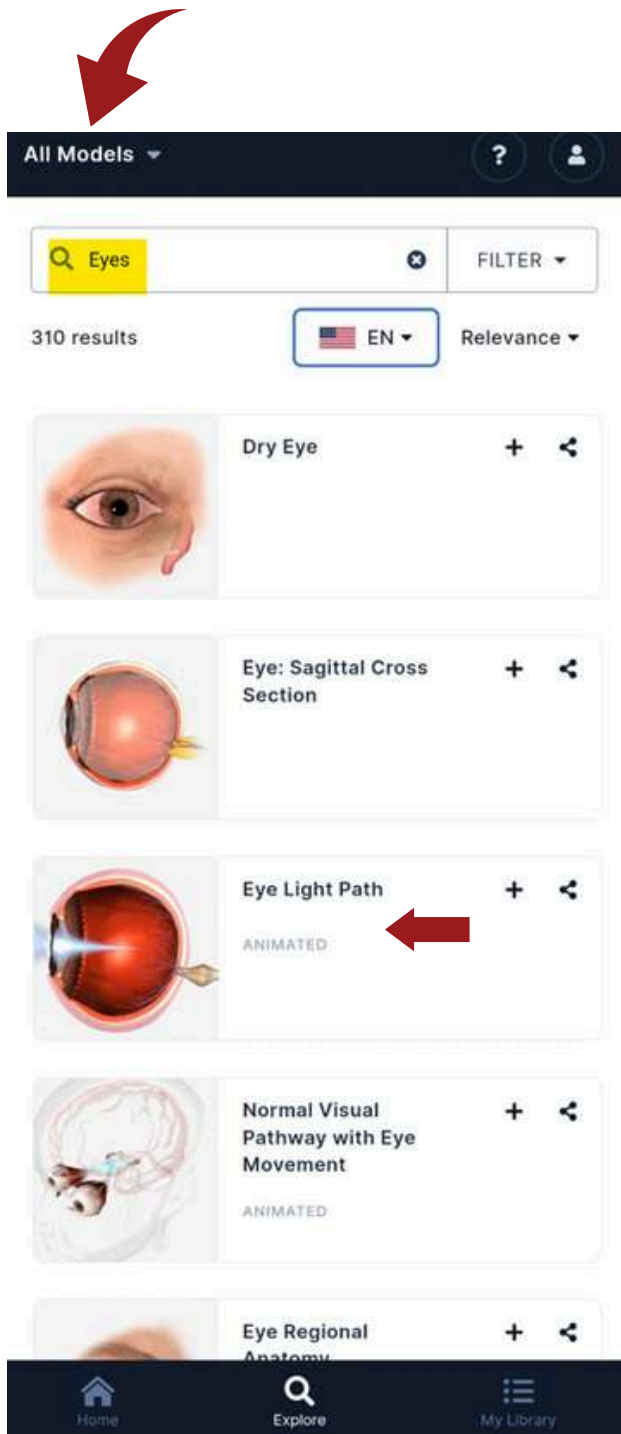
All Models

Eyes

FILTER

310 results

EN

Relevance

Dry Eye

Eye: Sagittal Cross Section

Eye Light Path

ANIMATED

Normal Visual Pathway with Eye Movement

ANIMATED

Eye Regional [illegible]

Home

Explore

My Library